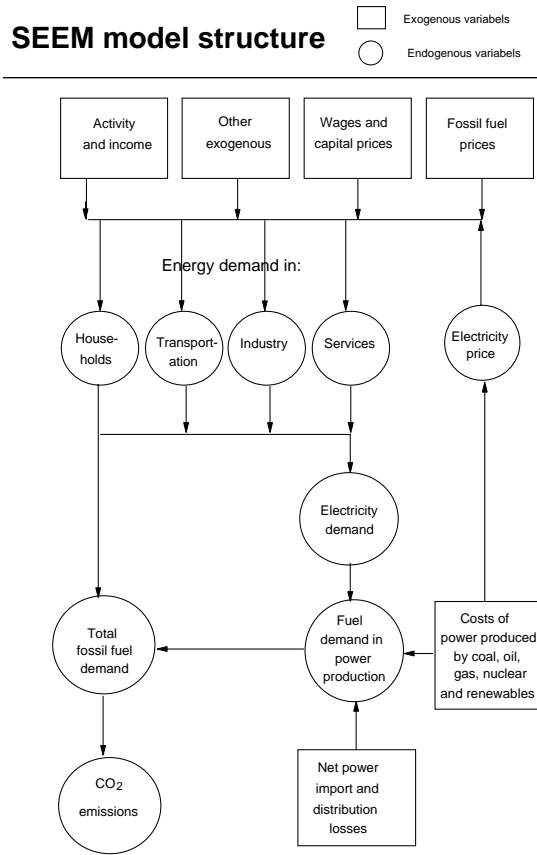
SEEM model structure

Exogenous variabels

Endogenous variabels

Activity and income

Other exogenous

Wages and capital prices

Fossil fuel prices

Energy demand in:

Households

Transportation

Industry

Services

Electricity price

Electricity demand

Total fossil fuel demand

Fuel demand in power production

Costs of power produced by coal, oil, gas, nuclear and renewables

$CO_2$ emissions

Net power import and distribution losses